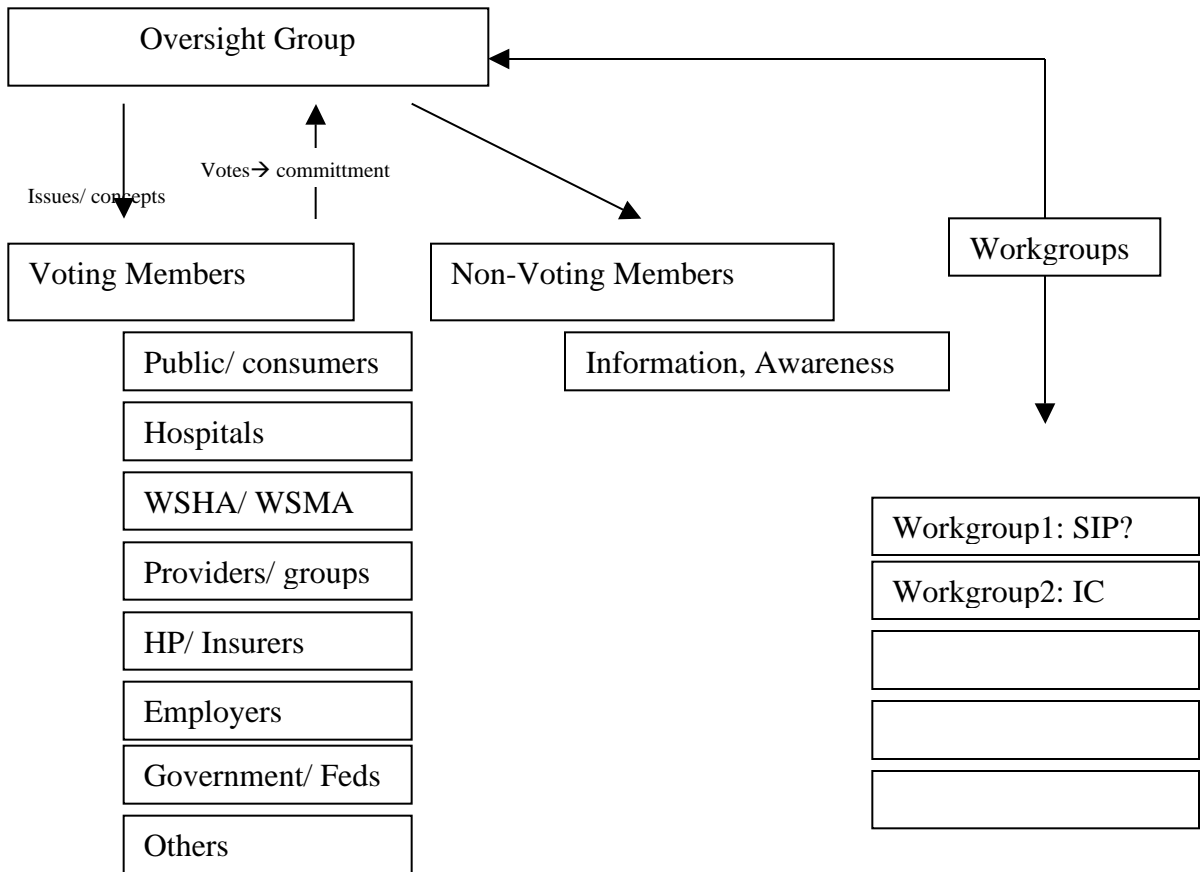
Oversight Group

Issues/ concepts

Votes→ committment

Voting Members

Non-Voting Members

Workgroups

Public/ consumers

Hospitals

WSHA/ WSMA

Providers/ groups

HP/ Insurers

Employers

Government/ Feds

Others

Information, Awareness

Workgroup1: SIP?

Workgroup2: IC